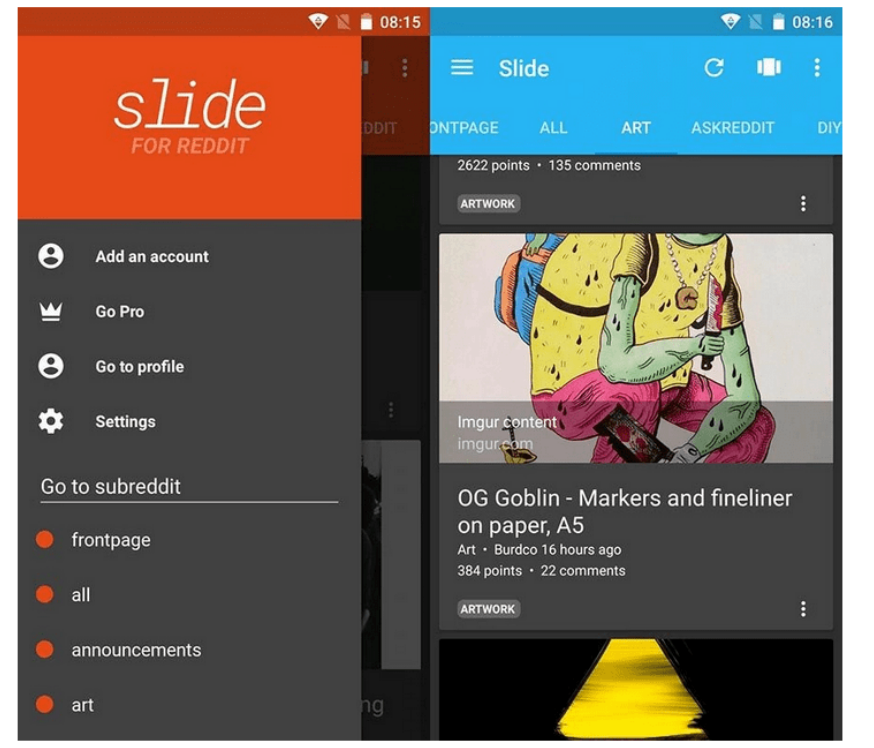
08:15

slide
FOR REDDIT

DDIT

Add an account

Go Pro

Go to profile

Settings

Go to subreddit

frontpage

all

announcements

art

ng

08:16

Slide

ONTPAGE ALL ART ASKREDDIT DIY

2622 points • 135 comments

ARTWORK

Imgur content
imgur.com

OG Goblin - Markers and fineliner on paper, A5

Art • Burdco 16 hours ago
384 points • 22 comments

ARTWORK